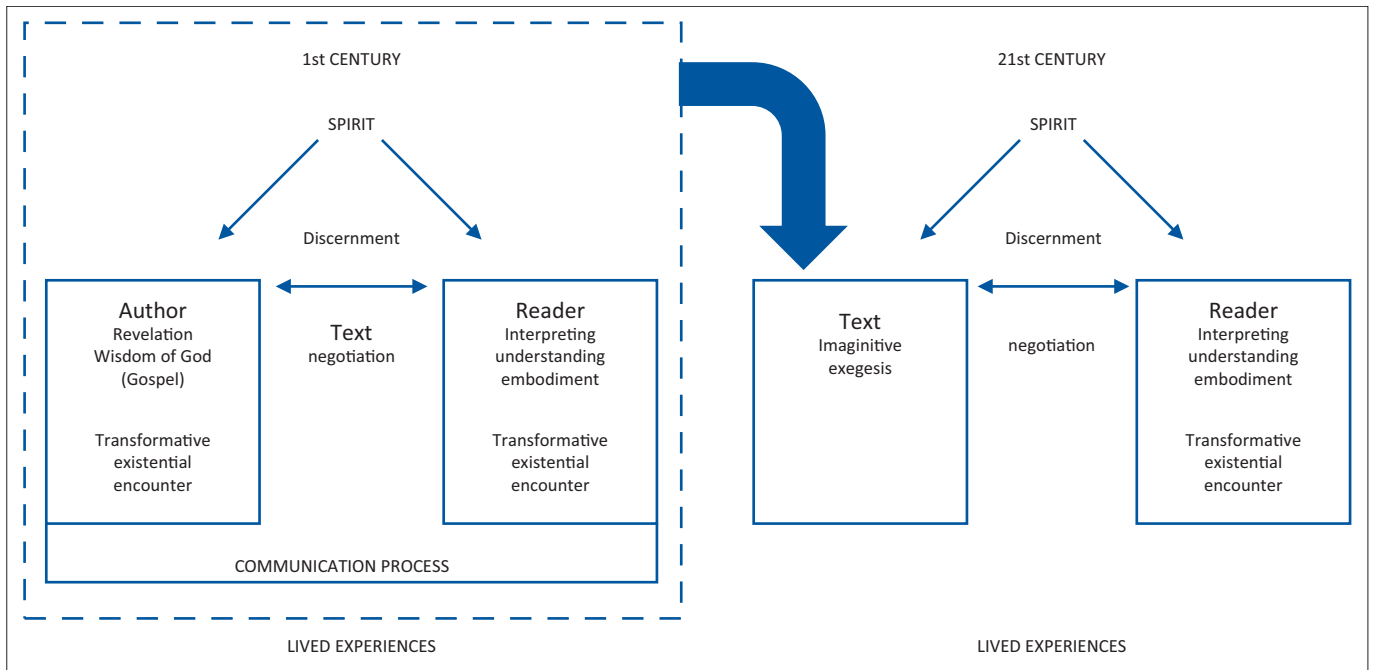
1st CENTURY

SPIRIT

Discernment

Author
Revelation
Wisdom of God
(Gospel)

Transformative
existential
encounter

Text
negotiation

Reader
Interpreting
understanding
embodiment

Transformative
existential
encounter

COMMUNICATION PROCESS

LIVED EXPERIENCES

21st CENTURY

SPIRIT

Discernment

Text
Imaginitive
exegesis

negotiation

Reader
Interpreting
understanding
embodiment

Transformative
existential
encounter

LIVED EXPERIENCES